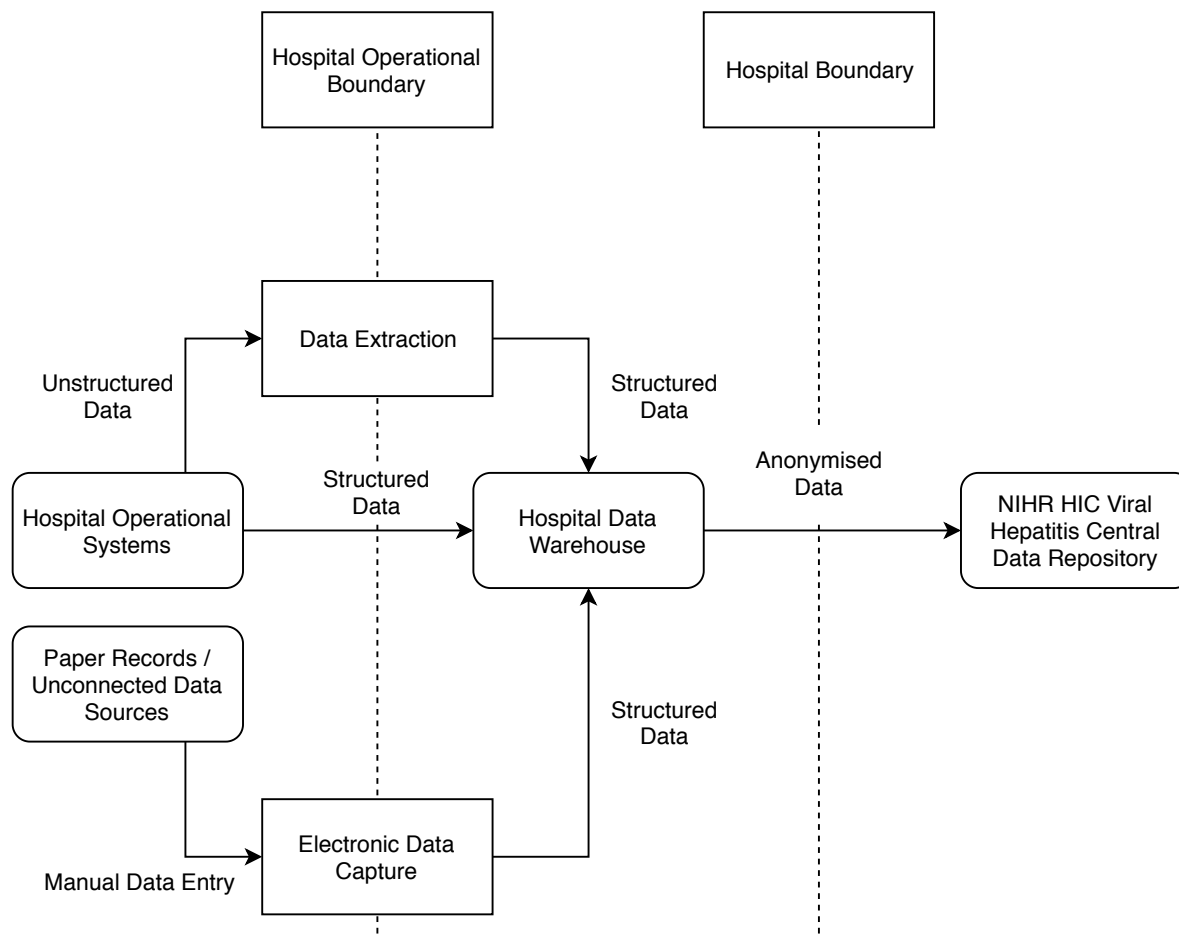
Hospital Operational Boundary

Hospital Boundary

Data Extraction

Unstructured Data

Structured Data

Anonymised Data

Hospital Operational Systems

Structured Data

Hospital Data Warehouse

NIHR HIC Viral Hepatitis Central Data Repository

Paper Records / Unconnected Data Sources

Structured Data

Electronic Data Capture

Manual Data Entry